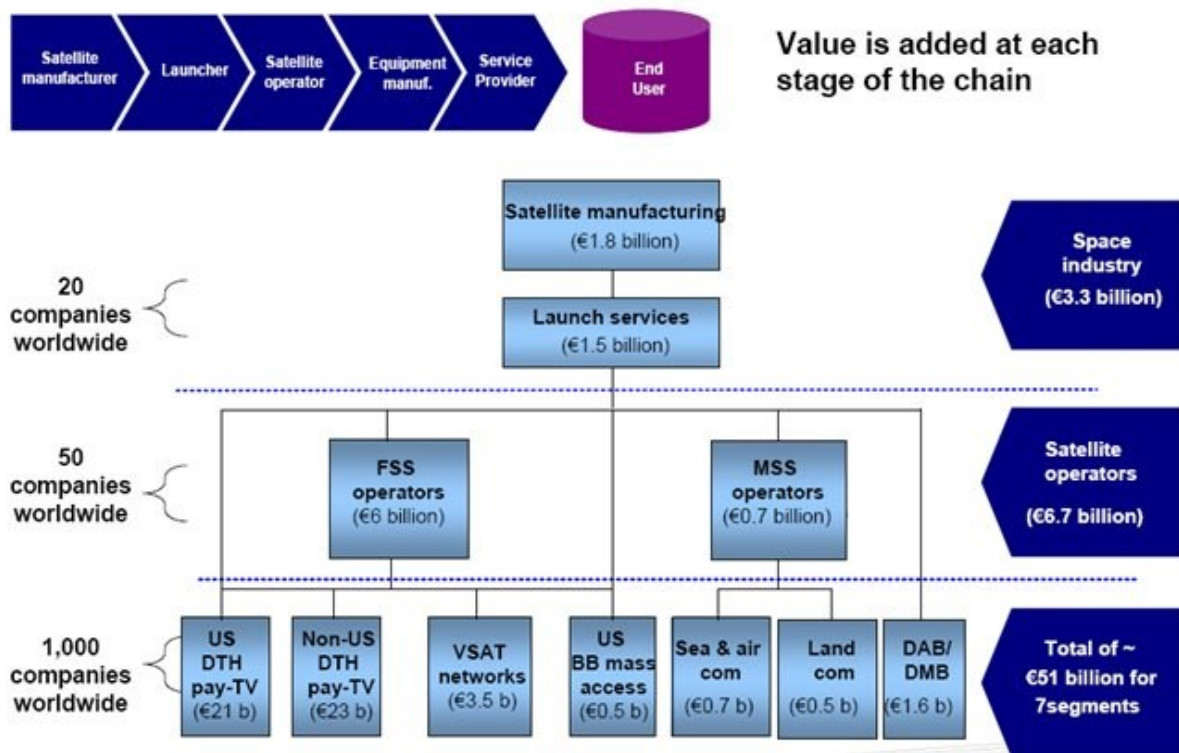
Satellite manufacturer

Launcher

Satellite operator

Equipment manuf.

Service Provider

End User

Value is added at each stage of the chain

Satellite manufacturing
(€1.8 billion)

Space industry
(€3.3 billion)

20 companies worldwide

Launch services
(€1.5 billion)

50 companies worldwide

FSS operators
(€6 billion)

MSS operators
(€0.7 billion)

Satellite operators
(€6.7 billion)

1,000 companies worldwide

US DTH pay-TV
(€21 b)

Non-US DTH pay-TV
(€23 b)

VSAT networks
(€3.5 b)

US BB mass access
(€0.5 b)

Sea & air com
(€0.7 b)

Land com
(€0.5 b)

DAB/ DMB
(€1.6 b)

Total of ~ €51 billion for 7segments